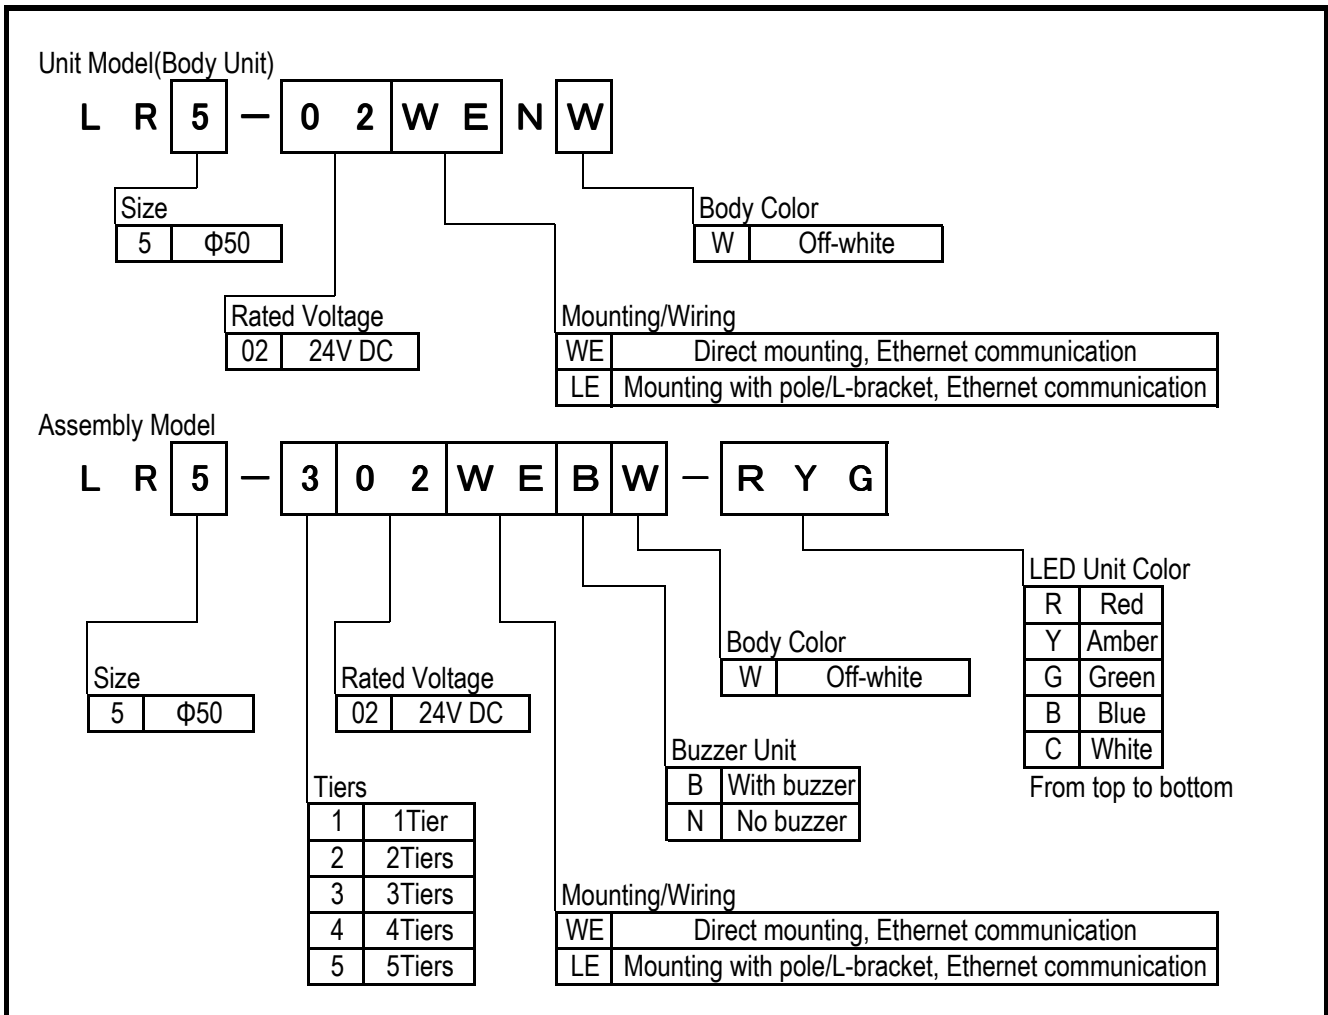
Unit Model(Body Unit)

L R 5 – 0 2 W E N W

Size

| 5 | Φ50 |
|---|---|

Body Color

| W | Off-white |
|---|---|

Rated Voltage

| 02 | 24V DC |
|---|---|

Mounting/Wiring

| WE | Direct mounting, Ethernet communication |
|---|---|
| LE | Mounting with pole/L-bracket, Ethernet communication |

Assembly Model

L R 5 – 3 0 2 W E B W – R Y G

LED Unit Color

| R | Red |
|---|---|
| Y | Amber |
| G | Green |
| B | Blue |
| C | White |

From top to bottom

Body Color

| W | Off-white |
|---|---|

Size

| 5 | Φ50 |
|---|---|

Rated Voltage

| 02 | 24V DC |
|---|---|

Buzzer Unit

| B | With buzzer |
|---|---|
| N | No buzzer |

Tiers

| 1 | 1Tier |
|---|---|
| 2 | 2Tiers |
| 3 | 3Tiers |
| 4 | 4Tiers |
| 5 | 5Tiers |

Mounting/Wiring

| WE | Direct mounting, Ethernet communication |
|---|---|
| LE | Mounting with pole/L-bracket, Ethernet communication |